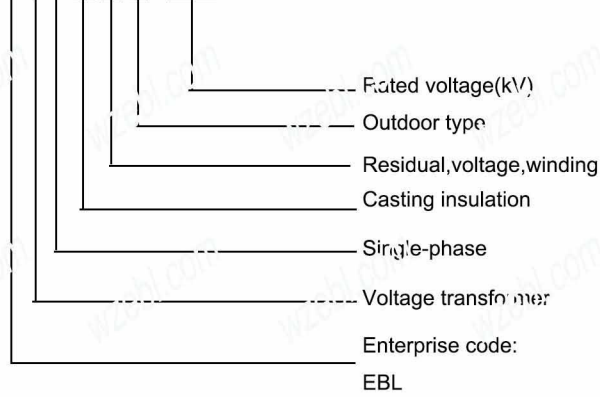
Rated voltage(kV)
Outdoor type
Residual,voltage,winding
Casting insulation
Single-phase
Voltage transformer
Enterprise code:
EBL

wzebl.com
wzebl.com
wzebl.com
wzebl.com
wzebl.com
wzebl.com
wzebl.com
wzebl.com